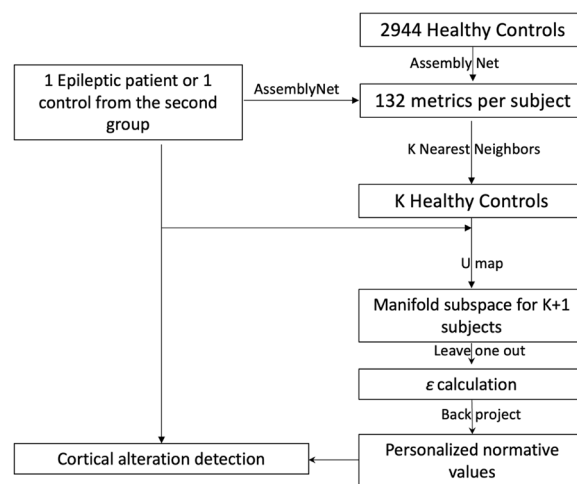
2944 Healthy Controls

Assembly Net

1 Epileptic patient or 1 control from the second group

AssemblyNet

132 metrics per subject

K Nearest Neighbors

K Healthy Controls

U map

Manifold subspace for K+1 subjects

Leave one out

$\varepsilon$ calculation

Back project

Cortical alteration detection

Personalized normative values